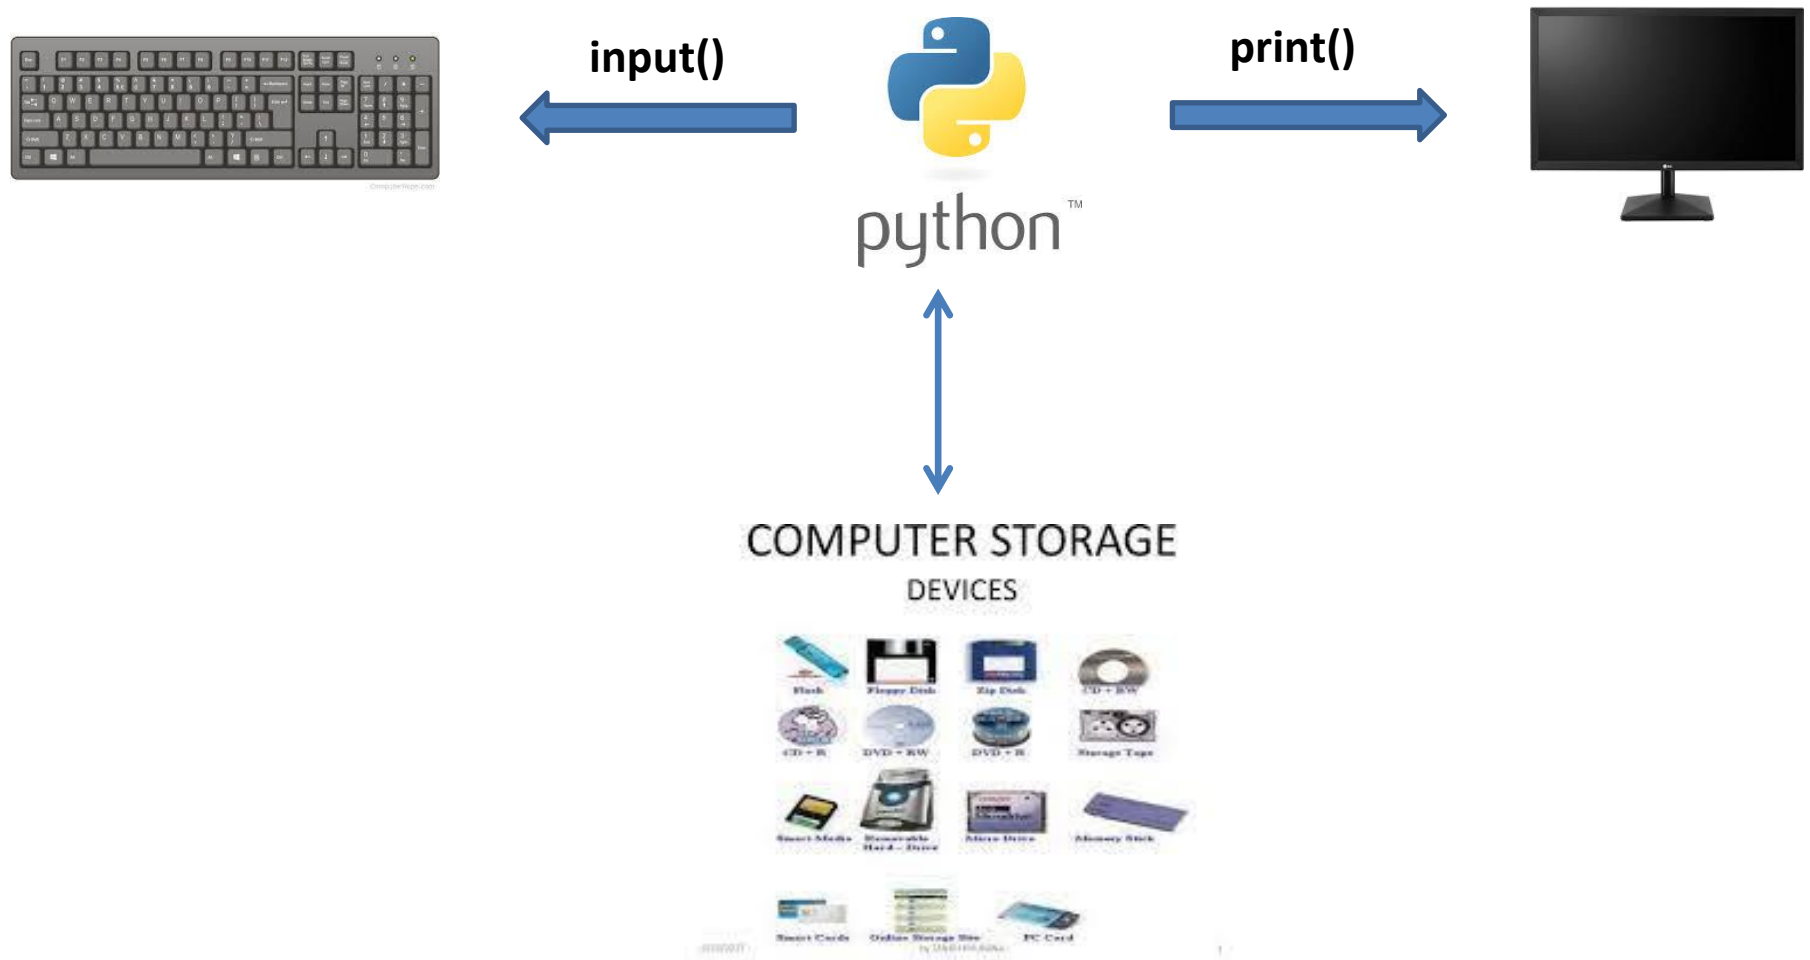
input()

print()

python™

COMPUTER STORAGE

DEVICES

Flash
Floppy Disk
Zip Disk
CD - RW
CD - R
DVD - RW
DVD - R
Storage Tape
Smart Media
Removable Hard - Drive
Micro Drive
Memory Stick
Smart Cards
Online Storage Site
PC Card